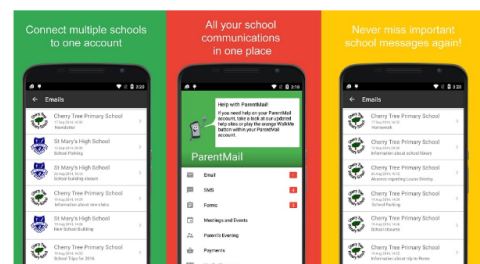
Connect multiple schools to one account

Emails

Cherry Tree Primary School
Newsletter

St Mary's High School
School Parking

St Mary's High School
School building session

Cherry Tree Primary School
Information about new clubs

St Mary's High School
New School Building

Cherry Tree Primary School
School Trips for 2016

All your school communications in one place

Help with ParentMail!
If you need help on your ParentMail account, take a look at our customer help sites or plug the orange WalkMe button within your ParentMail account.

ParentMail

Email
SMS
Forms
Meetings and Events
Parents Evening
Payments

Never miss important school messages again!

Emails

Cherry Tree Primary School
Homework

Cherry Tree Primary School
Information about school librarie

Cherry Tree Primary School
Absence regarding Louise Worthy

Cherry Tree Primary School
Information about school uniform

Cherry Tree Primary School
School Libraries

Cherry Tree Primary School
Information about trip to Rome